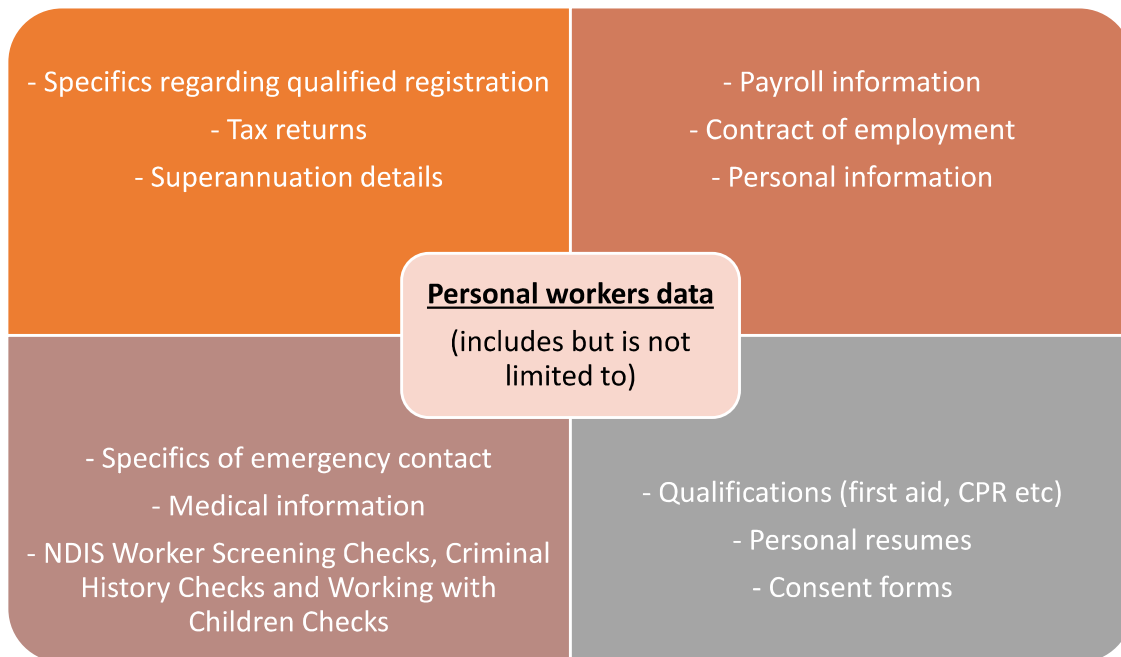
- Specifics regarding qualified registration
- Tax returns
- Superannuation details

- Payroll information
- Contract of employment
- Personal information

Personal workers data
(includes but is not limited to)

- Specifics of emergency contact
- Medical information
- NDIS Worker Screening Checks, Criminal History Checks and Working with Children Checks

- Qualifications (first aid, CPR etc)
- Personal resumes
- Consent forms